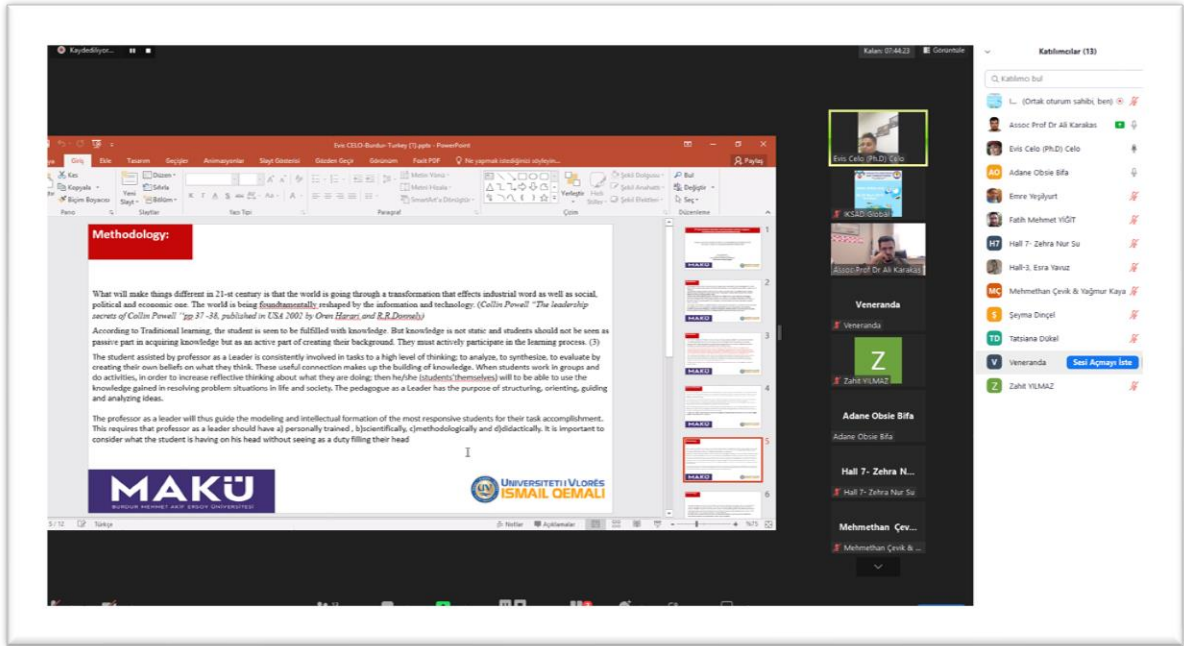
Kaydediliyor...

Kalan: 07:44:23 Görüntüle

Evis CELO-Burdur-Turkey (7).pptx - PowerPoint

Giriş Ekle Tasarım Geçişler Animasyonlar Slayt Gösterisi Gözden Geçir Görünüm Foxit PDF Ne yapmak istediğinizi söyleyin... Paylaş

Kes Kopyala Biçim Boyacısı Pano Yeni Slayt Düzen Sıfırla Bölüm Slaytlar Yazı Tipi Paragraf Metin Yönü Metni Hizala SmartArt'a Dönüştür Yerleştir Hızlı Stiller Şekil Dolgusu Şekil Anahattı Şekil Efektleri Çizim Bul Değiştir Seç Düzenleme

Methodology:

What will make things different in 21-st century is that the world is going through a transformation that effects industrial word as well as social, political and economic one. The world is being foundtamentally reshaped by the information and technology. (Collin Powell "The leadership secrets of Collin Powell "pp 37 -38, published in USA 2002 by Oren Harari and R.R.Donnely)

According to Traditional learning, the student is seen to be fulfilled with knowledge. But knowledge is not static and students should not be seen as passive part in acquiring knowledge but as an active part of creating their background. They must actively participate in the learning process. (3)

The student assisted by professor as a Leader is consistently involved in tasks to a high level of thinking; to analyze, to synthesize, to evaluate by creating their own beliefs on what they think. These useful connection makes up the building of knowledge. When students work in groups and do activities, in order to increase reflective thinking about what they are doing; then he/she (students'themselves) will to be able to use the knowledge gained in resolving problem situations in life and society. The pedagogue as a Leader has the purpose of structuring, orienting, guiding and analyzing ideas.

The professor as a leader will thus guide the modeling and intellectual formation of the most responsive students for their task accomplishment. This requires that professor as a leader should have a) personally trained , b)scientifically, c)methodologically and d)didactically. It is important to consider what the student is having on his head without seeing as a duty filling their head

MAKÜ
BURDUR MEHMET AKİF ERSOY ÜNİVERSİTESİ

UNIVERSITETI I VLORËS ISMAIL QEMALI

5 / 12 Türkçe Notlar Açıklamalar %75

1 2 3 4 5 6

Evis Celo (Ph.D) Celo
İKSAD Global
Assoc Prof Dr Ali Karakas
Veneranda
Veneranda
Z
Zahit YILMAZ
Adane Obsie Bifa
Adane Obsie Bifa
Hall 7- Zehra N...
Hall 7- Zehra Nur Su
Mehmethan Çev...
Mehmethan Çevik & ...

Katılımcılar (13)
Katılımcı bul
I... (Ortak oturum sahibi, ben)
Assoc Prof Dr Ali Karakas
Evis Celo (Ph.D) Celo
AO Adane Obsie Bifa
Emre Yeşilyurt
Fatih Mehmet YİĞİT
H7 Hall 7- Zehra Nur Su
Hall-3, Esra Yavuz
MC Mehmethan Çevik & Yağmur Kaya
Ş Şeyma Dinçel
TD Tatsiana Dükel
V Veneranda Sesi Açmayı İste
Z Zahit YILMAZ